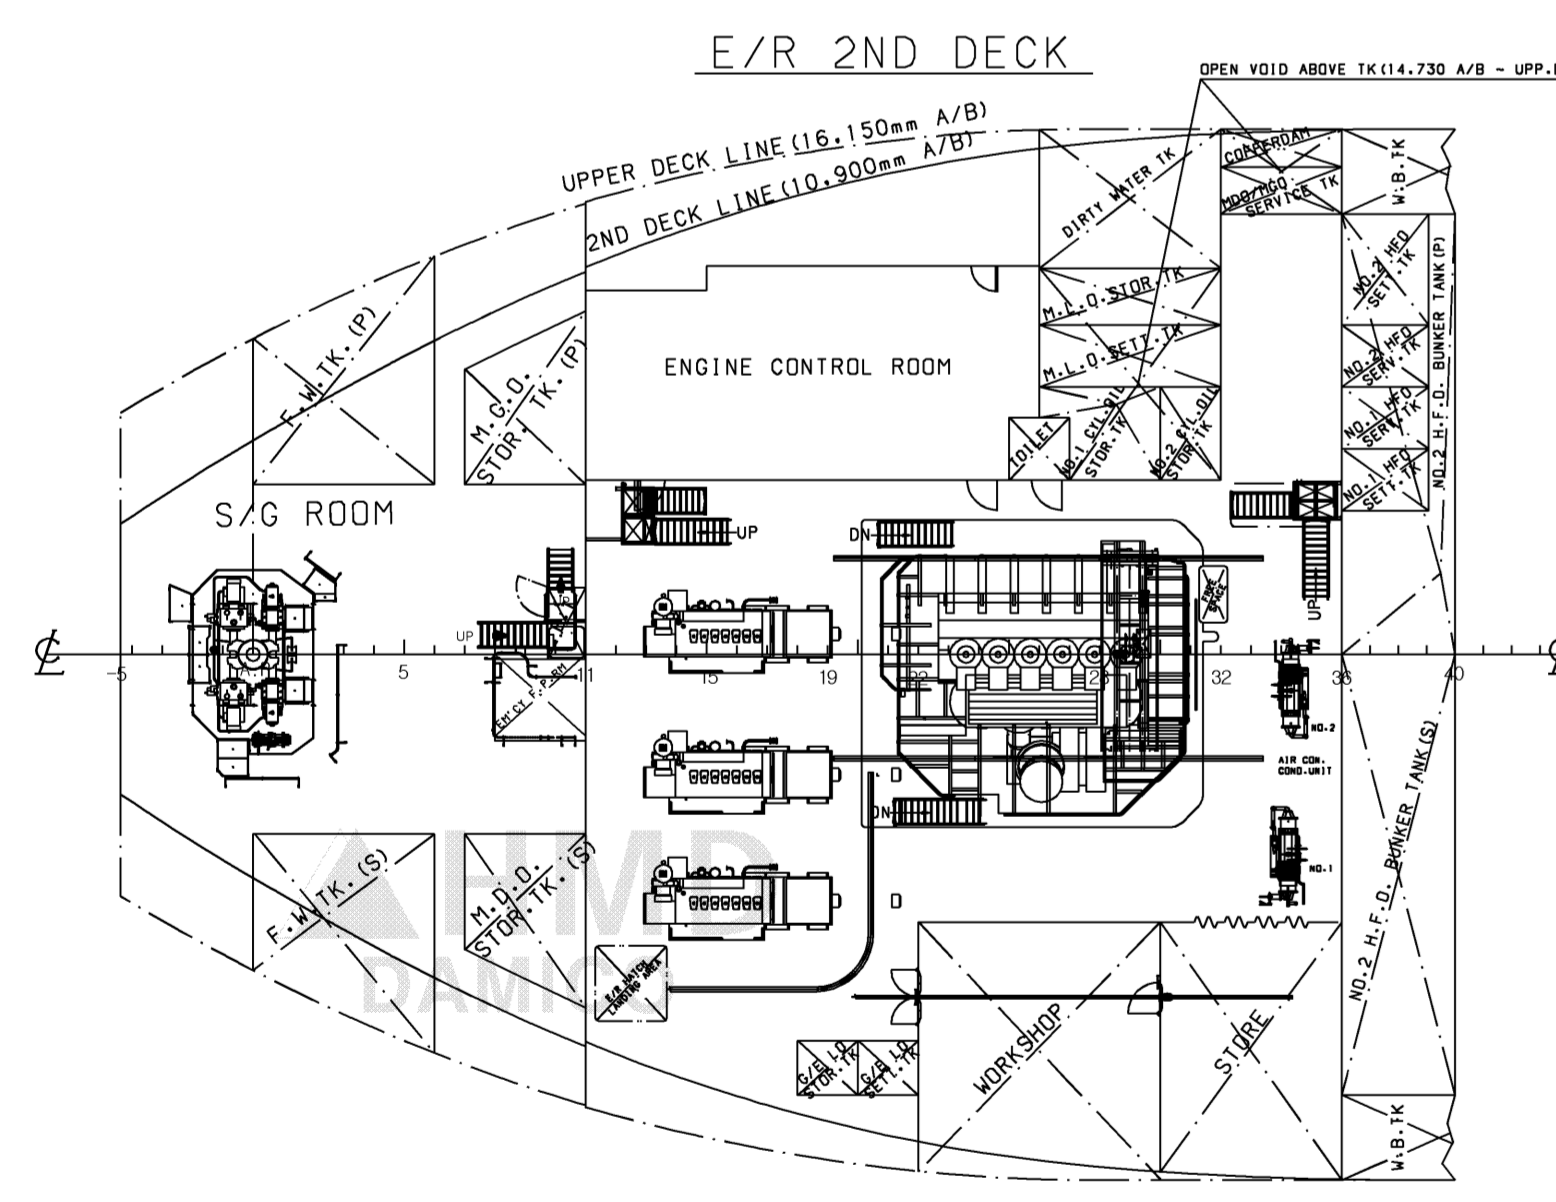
E/R 2ND DECK

OPEN VOID ABOVE TK(14.730 A/B ~ UPP.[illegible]

UPPER DECK LINE(16.150mm A/B)

2ND DECK LINE(10.900mm A/B)

COFFERDAM

MDO/MGO SERVICE TK

W.B.TK

DIRTY WATER TK

NO.2 HFO SETT.TK

M.L.O.STOR.TK

M.L.O.SETT.TK

NO.2 HFO SERV.TK

NO.1 HFO SERV.TK

NO.1 HFO SETT.TK

NO.2 H.F.O. BUNKER TANK(P)

F.W.TK.(P)

M.G.O. STOR.TK.(P)

ENGINE CONTROL ROOM

TOILET

NO.1 CYL.OIL STOR.TK

NO.2 CYL.OIL STOR.TK

S/G ROOM

UP

UP

DN

UP

-5

5

UP

11

15

19

22

26

32

36

40

EM'CY F.P.RM

NO.2

AIR CON. COND.UNIT

NO.1

NO.2 H.F.O. BUNKER TANK(S)

D

DN

D

F.W.TK.(S)

M.D.O. STOR.TK.(S)

E/R WATCH LANDING AREA

HMD DAMICO

G/E L.O. STOR.TK

G/E L.O. SETT.TK

WORKSHOP

STORE

W.B.TK